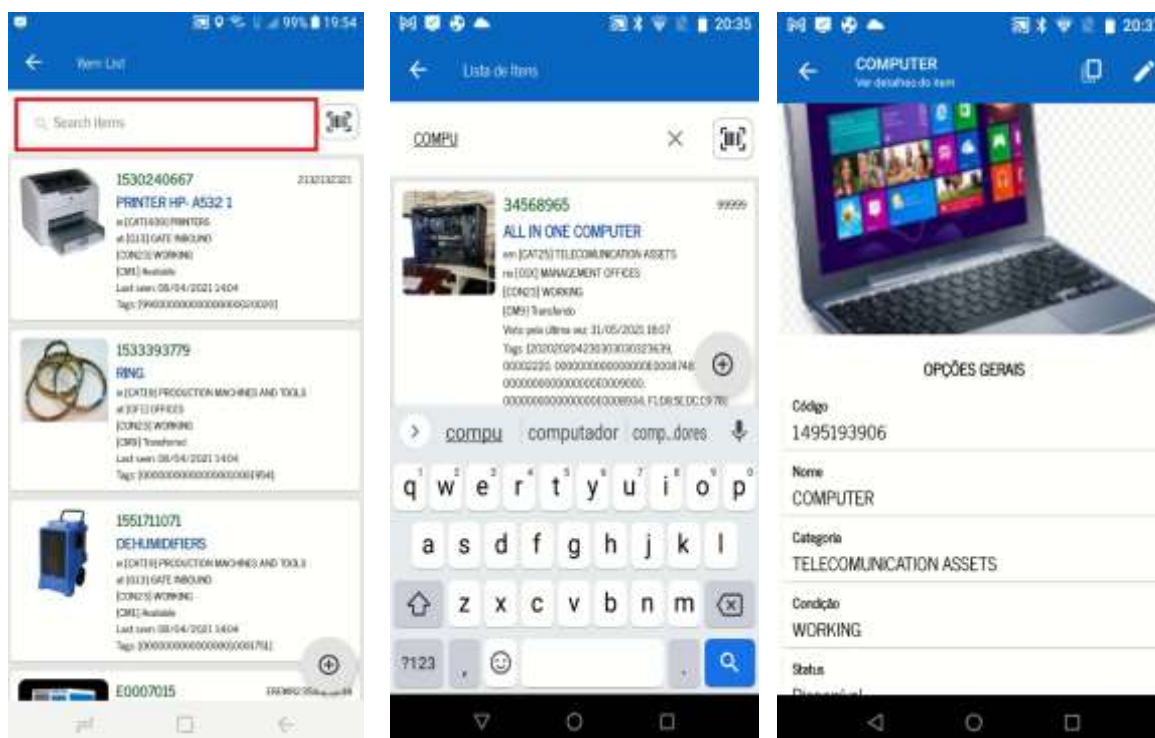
99% 19:54

Item List

Search Items

1530240667
2132132321
PRINTER HP- A532 1
in [CAT400] PRINTERS
at [013] GATE INBOUND
[CON23] WORKING
[CM1] Available
Last seen: 08/04/2021 14:04
Tags: [990000000000000000020020]

1533393779
RING
in [CAT19] PRODUCTION MACHINES AND TOOLS
at [OFC] OFFICES
[CON23] WORKING
[CM9] Transferred
Last seen: 08/04/2021 14:04
Tags: [000000000000000000001954]

1551711071
DEHUMIDIFIERS
in [CAT19] PRODUCTION MACHINES AND TOOLS
at [013] GATE INBOUND
[CON23] WORKING
[CM1] Available
Last seen: 08/04/2021 14:04
Tags: [000000000000000000001751]

E0007015
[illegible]

20:35

Lista de Itens

COMPU

34568965
99999
ALL IN ONE COMPUTER
em [CAT25] TELECOMUNICATION ASSETS
na [O10] MANAGEMENT OFFICES
[CON23] WORKING
[CM9] Transferido
Visto pela última vez: 31/05/2021 18:07
Tags: [202020204230303030323639, 00002220, 000000000000000E0008748, 000000000000000000009000, 000000000000000E0008934, F1D85E0CC978]

compu computador comp..dores

q w e r t y u i o p
a s d f g h j k l
z x c v b n m
?123 ,

20:3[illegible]

COMPUTER
Ver detalhes do item

OPÇÕES GERAIS

Código
1495193906

Nome
COMPUTER

Categoria
TELECOMUNICATION ASSETS

Condição
WORKING

Status
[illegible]